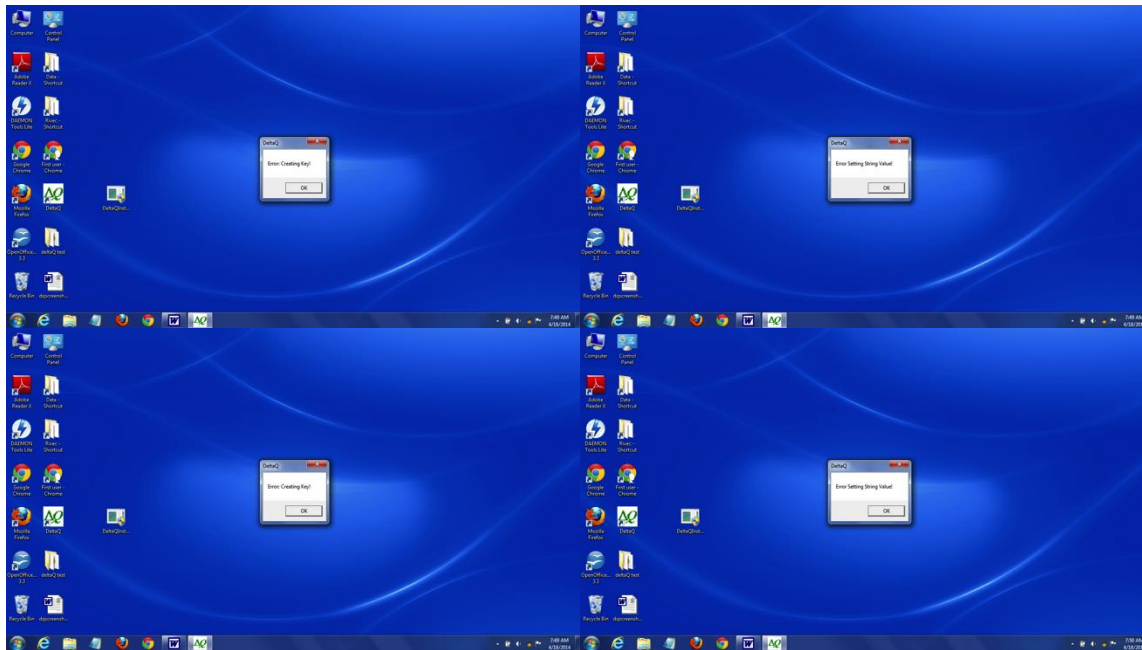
Computer
Control Panel
Adobe Reader X
Data - Shortcut
DAEMON Tools Lite
Rivec - Shortcut
Google Chrome
First user - Chrome
Mozilla Firefox
DeltaQ
DeltaQInst...
OpenOffice... 3.3
deltaQ text
Recycle Bin
dqscreensh...

DeltaQ
Error Creating Key!
OK

7:49 AM
6/18/2014

Computer
Control Panel
Adobe Reader X
Data - Shortcut
DAEMON Tools Lite
Rivec - Shortcut
Google Chrome
First user - Chrome
Mozilla Firefox
DeltaQ
DeltaQInst...
OpenOffice... 3.3
deltaQ text
Recycle Bin
dqscreensh...

DeltaQ
Error Setting String Value!
OK

7:49 AM
6/18/20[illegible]

Computer
Control Panel
Adobe Reader X
Data - Shortcut
DAEMON Tools Lite
Rivec - Shortcut
Google Chrome
First user - Chrome
Mozilla Firefox
DeltaQ
DeltaQInst...
OpenOffice... 3.3
deltaQ text
Recycle Bin
dqscreensh...

DeltaQ
Error Creating Key!
OK

7:49 AM
6/18/2014

Computer
Control Panel
Adobe Reader X
Data - Shortcut
DAEMON Tools Lite
Rivec - Shortcut
Google Chrome
First user - Chrome
Mozilla Firefox
DeltaQ
DeltaQInst...
OpenOffice... 3.3
deltaQ text
Recycle Bin
dqscreensh...

DeltaQ
Error Setting String Value!
OK

7:50 AM
6/18/20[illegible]